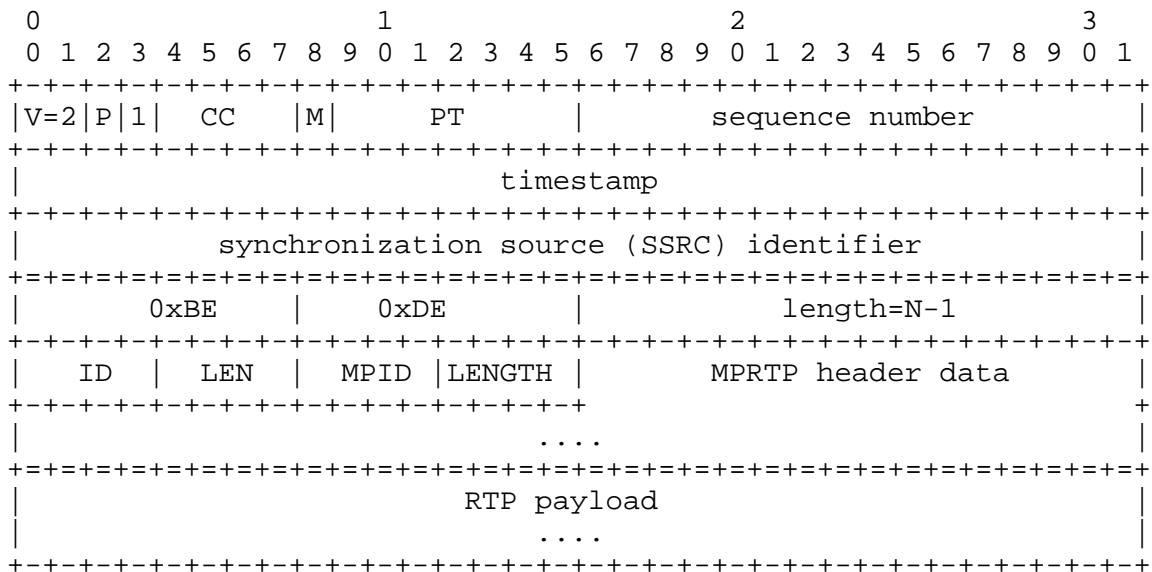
0 1 2 3
0 1 2 3 4 5 6 7 8 9 0 1 2 3 4 5 6 7 8 9 0 1 2 3 4 5 6 7 8 9 0 1

| V=2 | P | 1 | CC | M | PT | sequence number |
|---|---|---|---|---|---|---|
| timestamp | | | | | | |
| synchronization source (SSRC) identifier | | | | | | |
| 0xBE | 0xDE | length=N-1 | | | | |
| ID | LEN | MPID | LENGTH | MPRTP header data | | |
| .... | | | | | | |
| RTP payload .... | | | | | | |